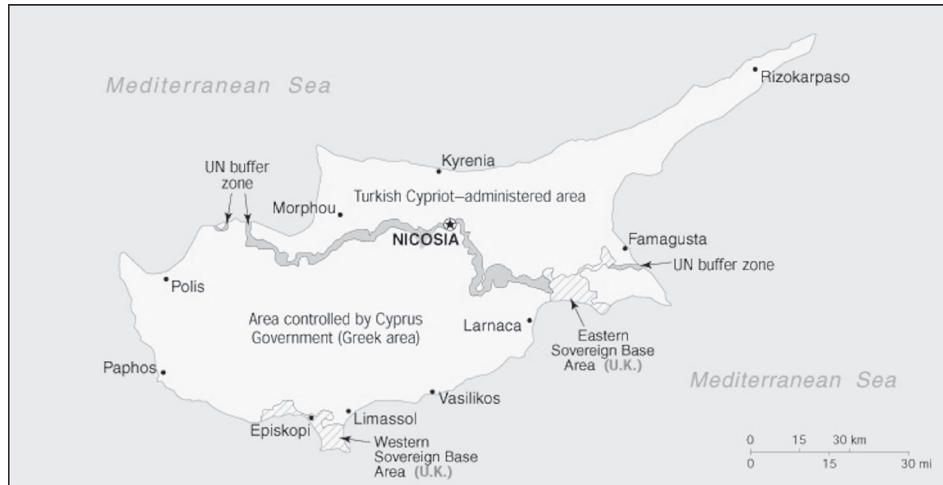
Mediterranean Sea

Rizokarpaso

Kyrenia

UN buffer zone

Turkish Cypriot–administered area

Morphou

NICOSIA

Famagusta

UN buffer zone

Polis

Area controlled by Cyprus Government (Greek area)

Larnaca

Eastern Sovereign Base Area (U.K.)

Mediterranean Sea

Paphos

Vasilikos

Limassol

Episkopi

Western Sovereign Base Area (U.K.)

0 15 30 km
0 15 30 mi